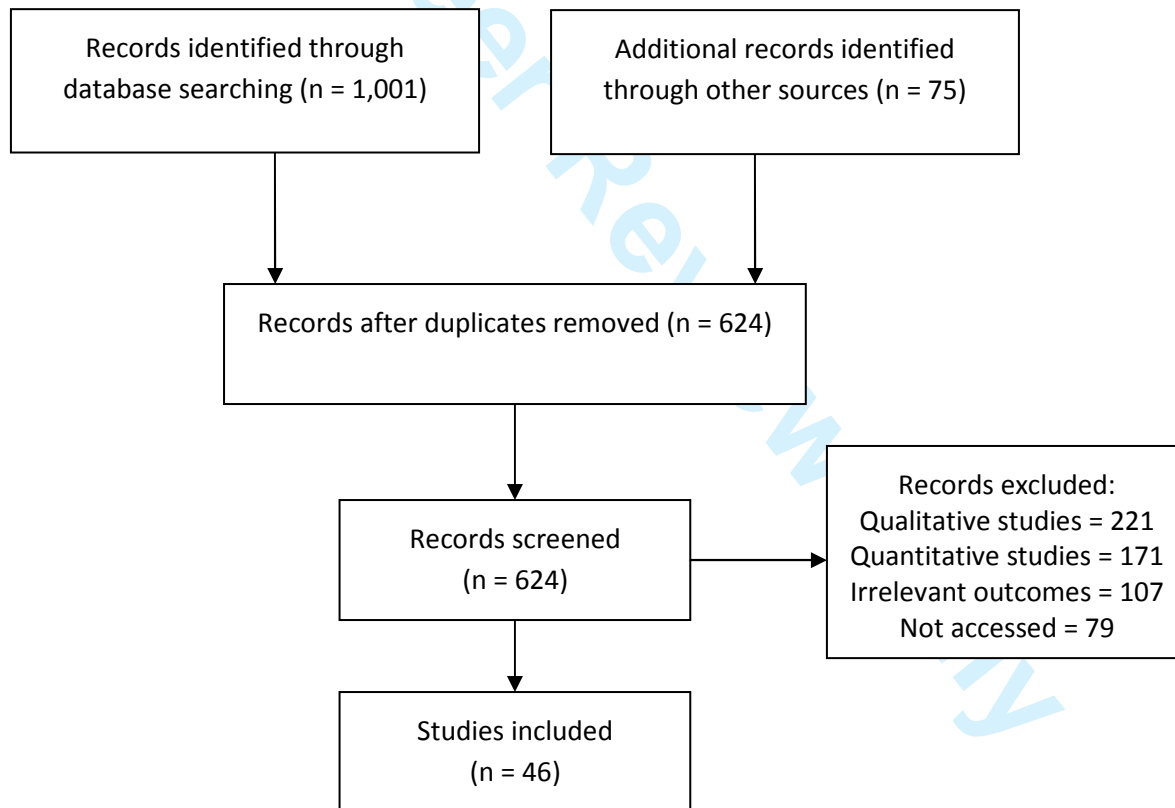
Records identified through database searching (n = 1,001)

Additional records identified through other sources (n = 75)

Records after duplicates removed (n = 624)

Records screened (n = 624)

Records excluded:
Qualitative studies = 221
Quantitative studies = 171
Irrelevant outcomes = 107
Not accessed = 79

Studies included (n = 46)